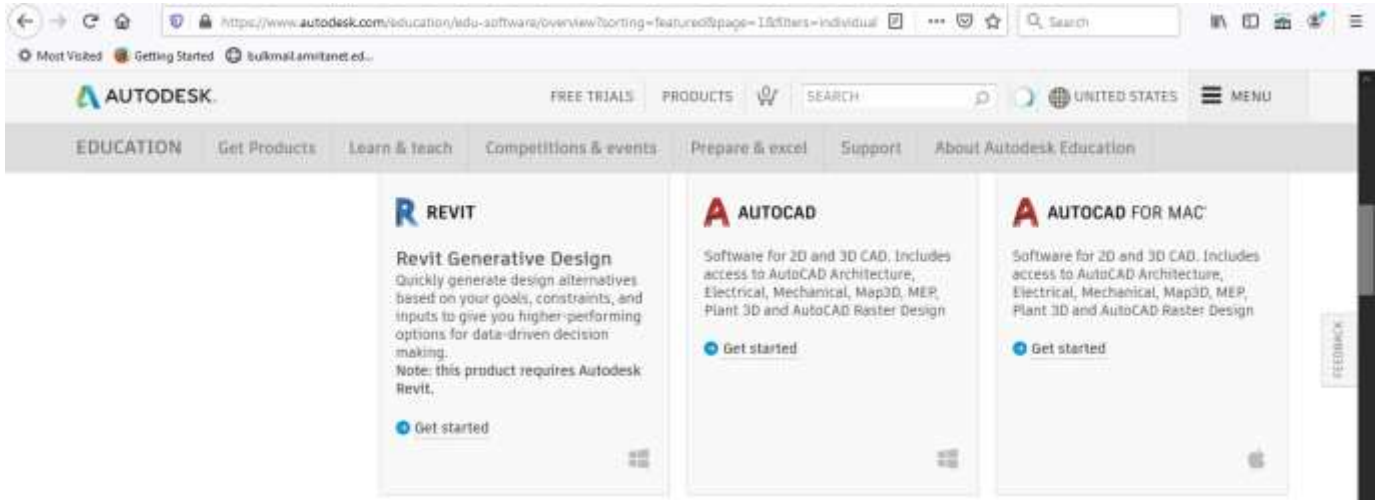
https://www.autodesk.com/education/edu-software/overview?sorting=featured&page=1&filters=individual

Search

Most Visited Getting Started bulkmail.amritanet.ed...

AUTODESK.

FREE TRIALS PRODUCTS SEARCH UNITED STATES MENU

EDUCATION Get Products Learn & teach Competitions & events Prepare & excel Support About Autodesk Education

REVIT

Revit Generative Design

Quickly generate design alternatives based on your goals, constraints, and inputs to give you higher-performing options for data-driven decision making.

Note: this product requires Autodesk Revit.

Get started

AUTOCAD

Software for 2D and 3D CAD. Includes access to AutoCAD Architecture, Electrical, Mechanical, Map3D, MEP, Plant 3D and AutoCAD Raster Design

Get started

AUTOCAD FOR MAC

Software for 2D and 3D CAD. Includes access to AutoCAD Architecture, Electrical, Mechanical, Map3D, MEP, Plant 3D and AutoCAD Raster Design

Get started

FEEDBACK